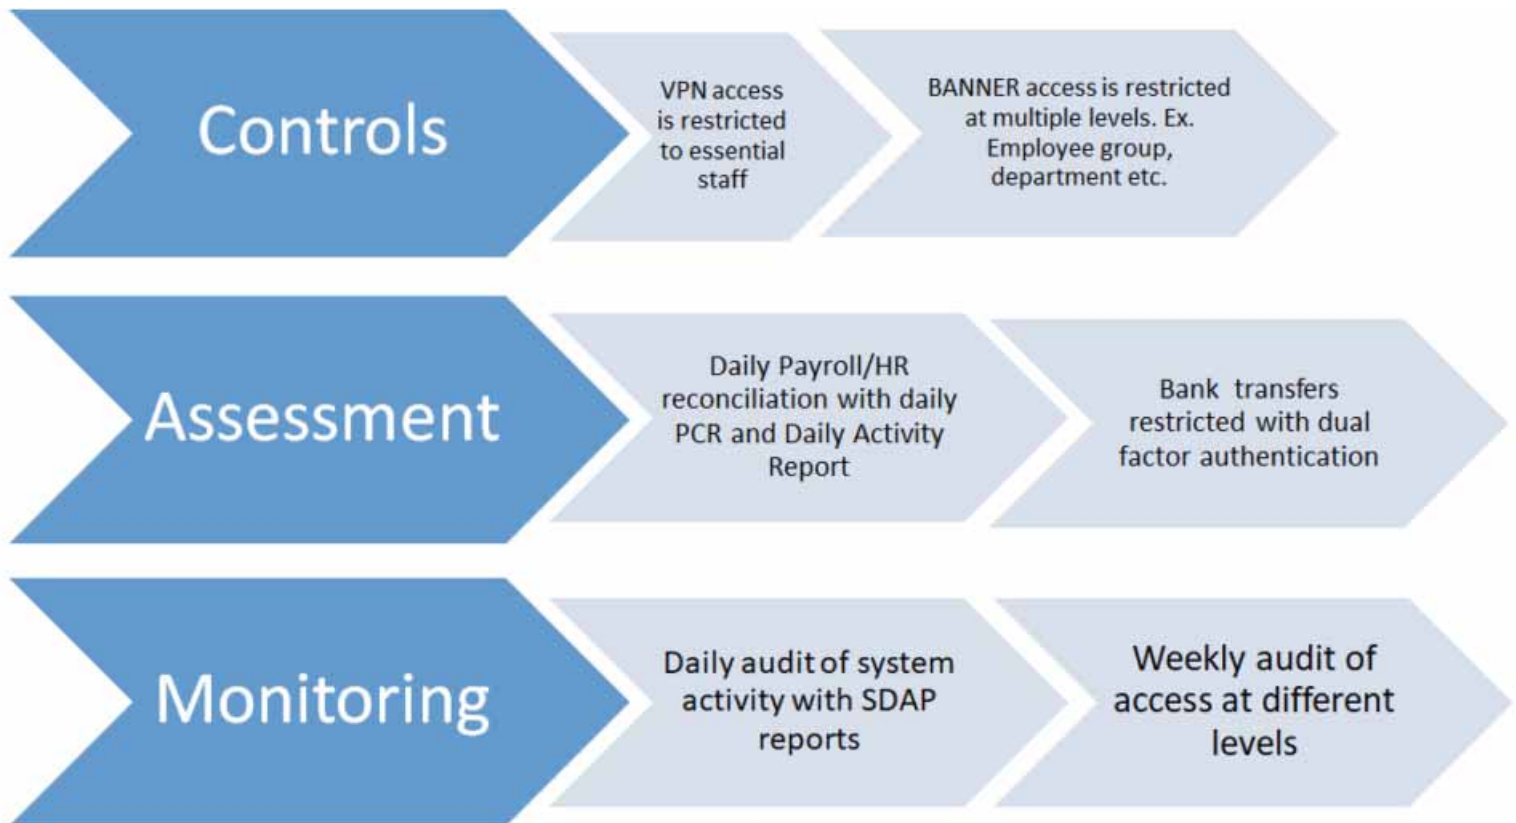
Controls

VPN access is restricted to essential staff

BANNER access is restricted at multiple levels. Ex. Employee group, department etc.

Assessment

Daily Payroll/HR reconciliation with daily PCR and Daily Activity Report

Bank transfers restricted with dual factor authentication

Monitoring

Daily audit of system activity with SDAP reports

Weekly audit of access at different levels